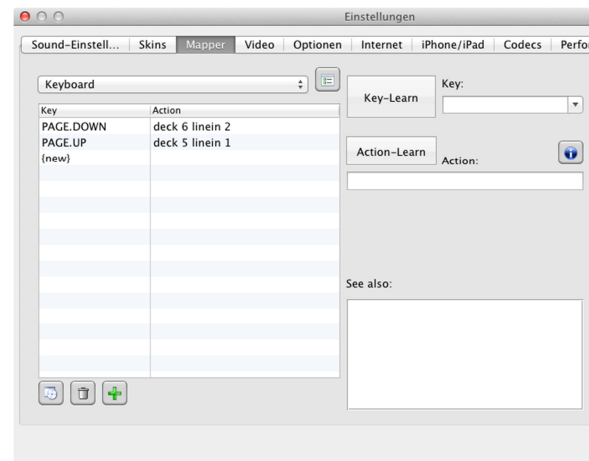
Einstellungen

Sound-Einstell... | Skins | Mapper | Video | Optionen | Internet | iPhone/iPad | Codecs | Perfo

Keyboard

| Key | Action |
|---|---|
| PAGE.DOWN | deck 6 linein 2 |
| PAGE.UP | deck 5 linein 1 |
| {new} | |

Key-Learn

Key:

Action-Learn

Action:

See also: